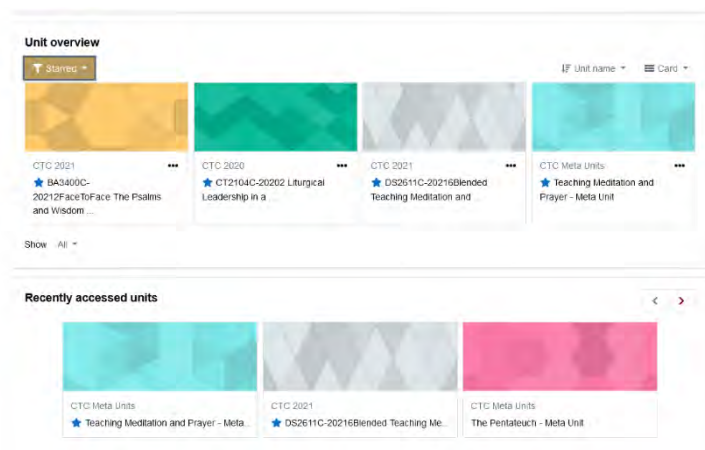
Unit overview

Starred

Unit name

Card

CTC 2021
BA3400C-20212FaceToFace The Psalms and Wisdom ...

CTC 2020
CT2104C-20202 Liturgical Leadership in a ...

CTC 2021
DS2611C-20216Blended Teaching Meditation and ...

CTC Meta Units
Teaching Meditation and Prayer - Meta Unit

Show All

Recently accessed units

CTC Meta Units
Teaching Meditation and Prayer - Meta...

CTC 2021
DS2611C-20216Blended Teaching Me...

CTC Meta Units
The Pentateuch - Meta Unit